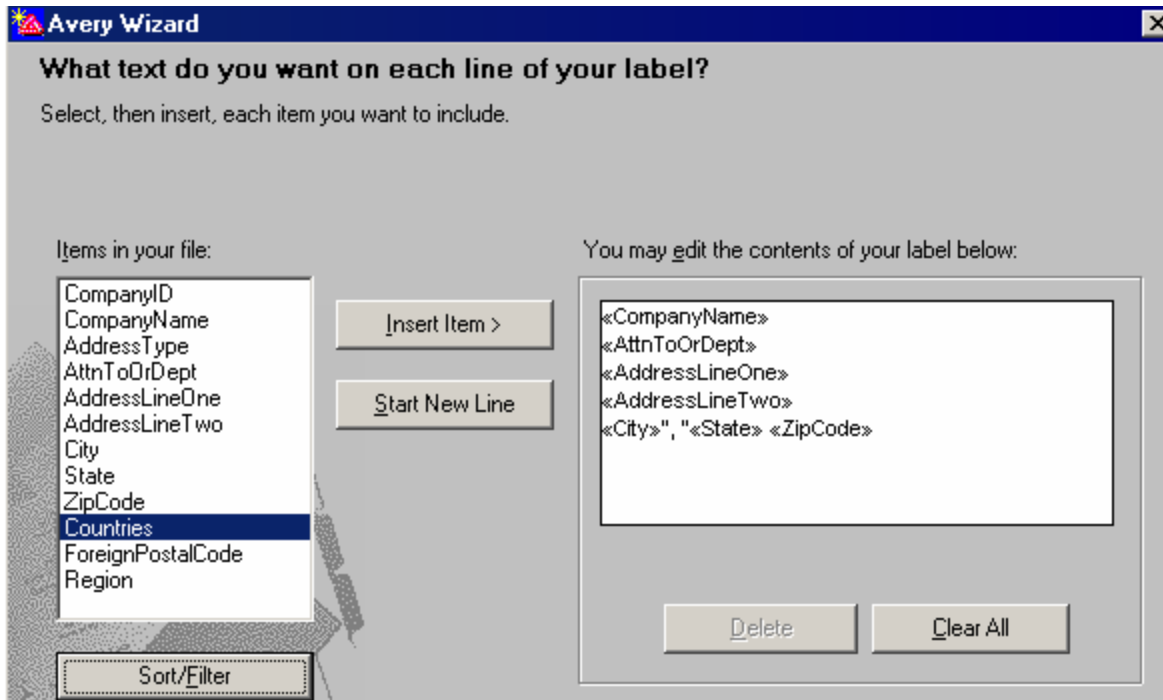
Avery Wizard

What text do you want on each line of your label?

Select, then insert, each item you want to include.

Items in your file:

CompanyID
CompanyName
AddressType
AttnToOrDept
AddressLineOne
AddressLineTwo
City
State
ZipCode
Countries
ForeignPostalCode
Region

Insert Item >

Start New Line

Sort/Filter

You may edit the contents of your label below:

«CompanyName»
«AttnToOrDept»
«AddressLineOne»
«AddressLineTwo»
«City»", "«State» «ZipCode»

Delete

Clear All